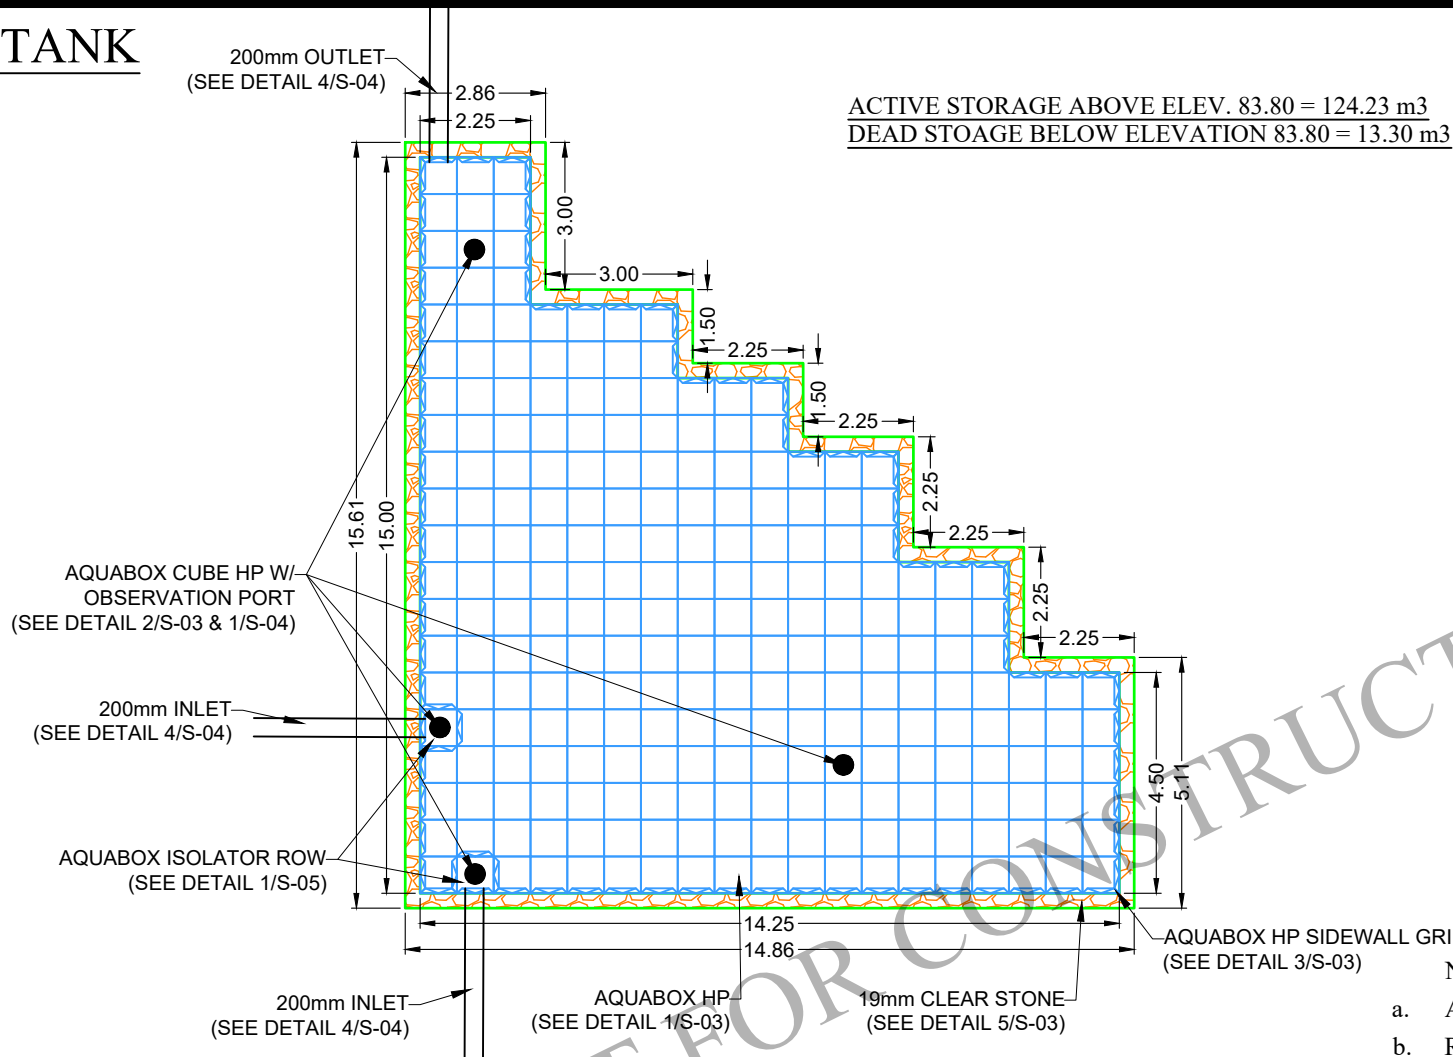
TANK

200mm OUTLET
(SEE DETAIL 4/S-04)

2.86
2.25

ACTIVE STORAGE ABOVE ELEV. 83.80 = 124.23 m3
DEAD STOAGE BELOW ELEVATION 83.80 = 13.30 m3

3.00
3.00
1.50
2.25
1.50
2.25
2.25
2.25
2.25
2.25

15.61
15.00

AQUABOX CUBE HP W/
OBSERVATION PORT
(SEE DETAIL 2/S-03 & 1/S-04)

200mm INLET
(SEE DETAIL 4/S-04)

AQUABOX ISOLATOR ROW
(SEE DETAIL 1/S-05)

4.50
5.11

14.25
14.86

AQUABOX HP SIDEWALL GRI
(SEE DETAIL 3/S-03)

200mm INLET
(SEE DETAIL 4/S-04)

AQUABOX HP
(SEE DETAIL 1/S-03)

19mm CLEAR STONE
(SEE DETAIL 5/S-03)

N
a. A
b. F

FOR CONSTRUCT